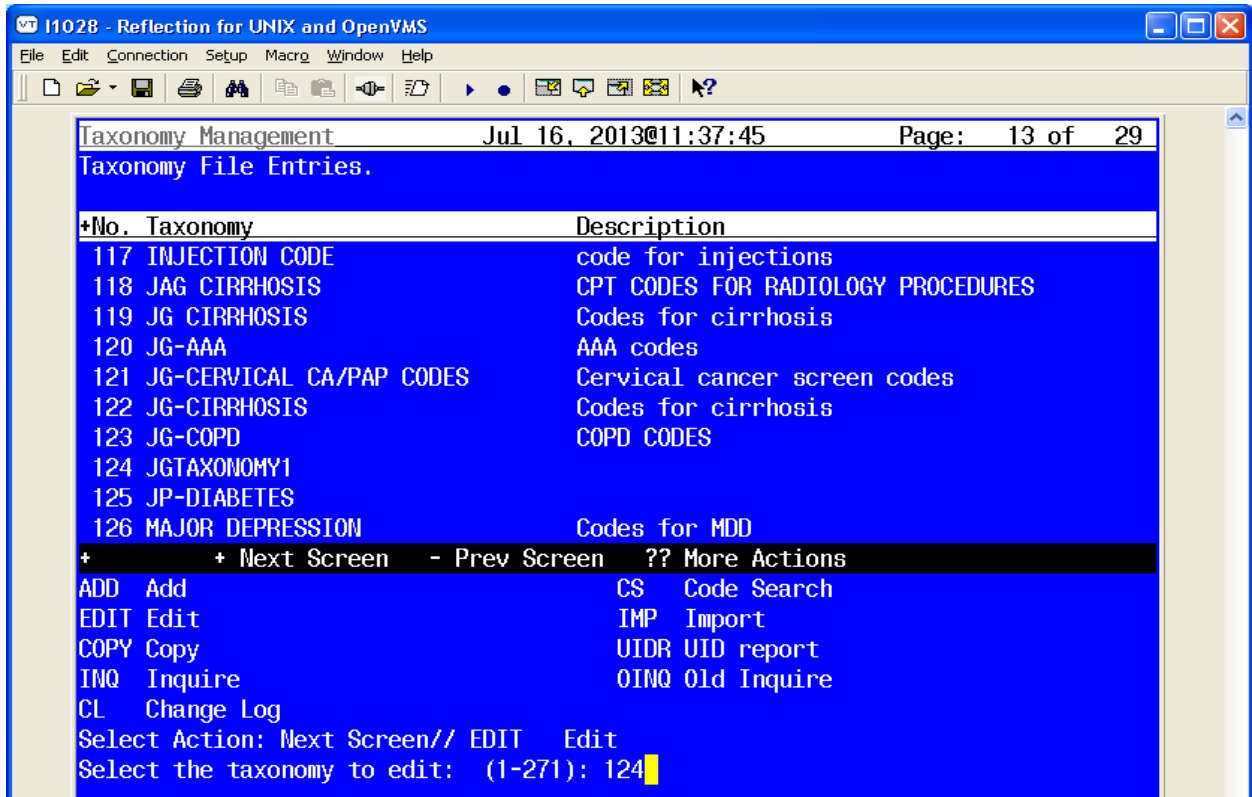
I1028 - Reflection for UNIX and OpenVMS

File Edit Connection Setup Macro Window Help

Taxonomy Management Jul 16, 2013@11:37:45 Page: 13 of 29
Taxonomy File Entries.

| +No. | Taxonomy | Description |
|---|---|---|
| 117 | INJECTION CODE | code for injections |
| 118 | JAG CIRRHOSIS | CPT CODES FOR RADIOLOGY PROCEDURES |
| 119 | JG CIRRHOSIS | Codes for cirrhosis |
| 120 | JG-AAA | AAA codes |
| 121 | JG-CERVICAL CA/PAP CODES | Cervical cancer screen codes |
| 122 | JG-CIRRHOSIS | Codes for cirrhosis |
| 123 | JG-COPD | COPD CODES |
| 124 | JGTAXONOMY1 | |
| 125 | JP-DIABETES | |
| 126 | MAJOR DEPRESSION | Codes for MDD |

+ + Next Screen - Prev Screen ?? More Actions

ADD Add
EDIT Edit
COPY Copy
INQ Inquire
CL Change Log

CS Code Search
IMP Import
UIDR UID report
OINQ Old Inquire

Select Action: Next Screen// EDIT Edit
Select the taxonomy to edit: (1-271): 124